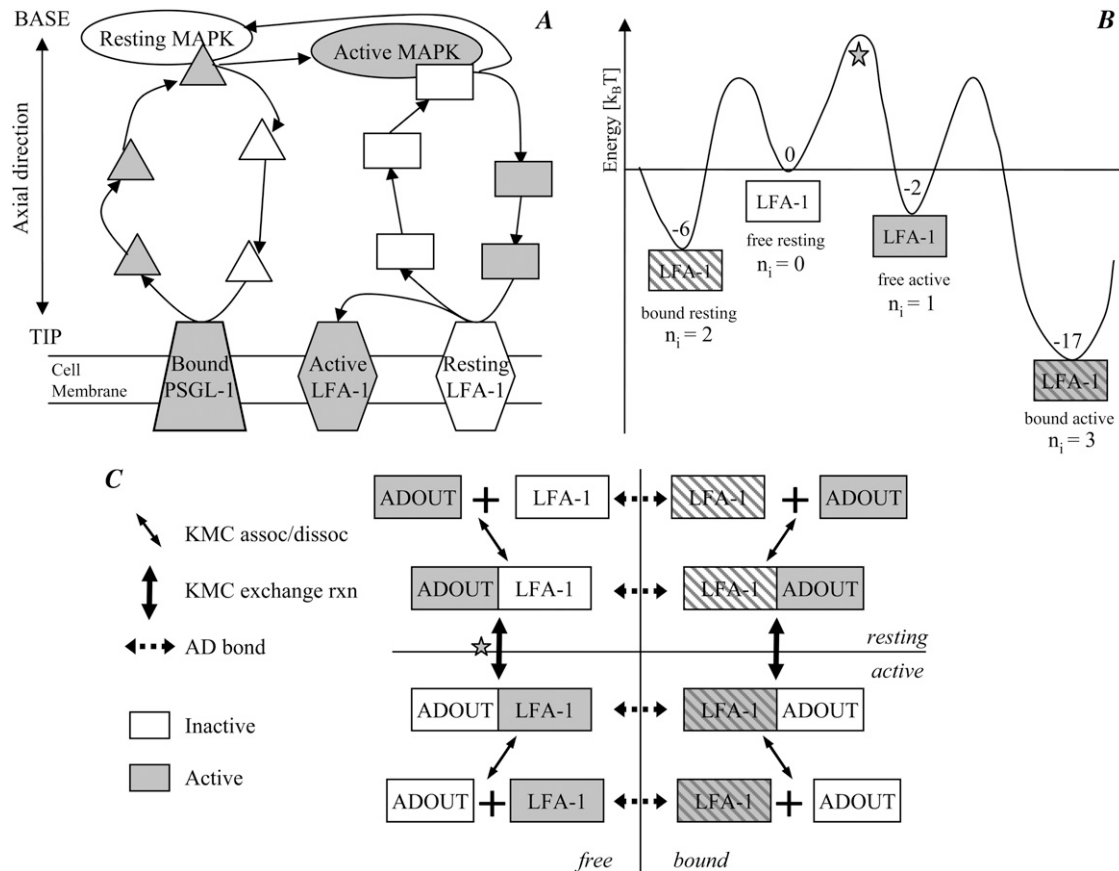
BASE

Resting MAPK

Active MAPK

A

Axial direction

TIP

Cell Membrane

Bound PSGL-1

Active LFA-1

Resting LFA-1

B

Energy [$k_BT$]

0

-6

-2

-17

LFA-1

bound resting

$n_i = 2$

LFA-1

free resting

$n_i = 0$

LFA-1

free active

$n_i = 1$

LFA-1

bound active

$n_i = 3$

C

KMC assoc/dissoc

KMC exchange rxn

AD bond

Inactive

Active

ADOUT + LFA-1

LFA-1 + ADOUT

ADOUT LFA-1

LFA-1 ADOUT

resting

active

ADOUT LFA-1

LFA-1 ADOUT

ADOUT + LFA-1

LFA-1 + ADOUT

free

bound